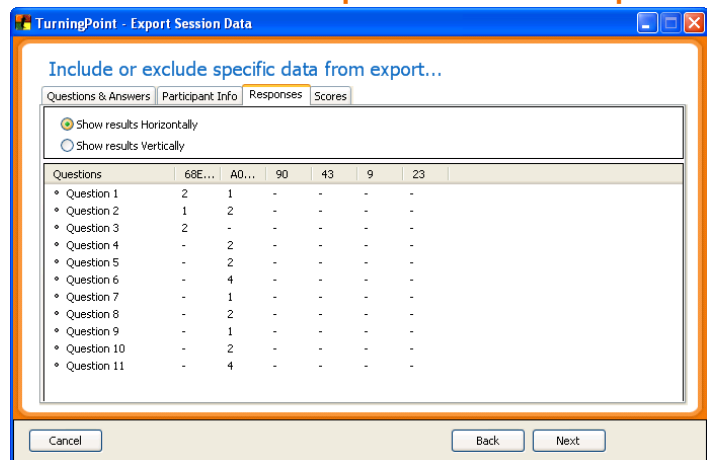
TurningPoint - Export Session Data

Include or exclude specific data from export...

Questions & Answers | Participant Info | Responses | Scores

Show results Horizontally
Show results Vertically

| Questions | 68E... | A0... | 90 | 43 | 9 | 23 |
|---|---|---|---|---|---|---|
| Question 1 | 2 | 1 | - | - | - | - |
| Question 2 | 1 | 2 | - | - | - | - |
| Question 3 | 2 | - | - | - | - | - |
| Question 4 | - | 2 | - | - | - | - |
| Question 5 | - | 2 | - | - | - | - |
| Question 6 | - | 4 | - | - | - | - |
| Question 7 | - | 1 | - | - | - | - |
| Question 8 | - | 2 | - | - | - | - |
| Question 9 | - | 1 | - | - | - | - |
| Question 10 | - | 2 | - | - | - | - |
| Question 11 | - | 4 | - | - | - | - |

Cancel

Back

Next